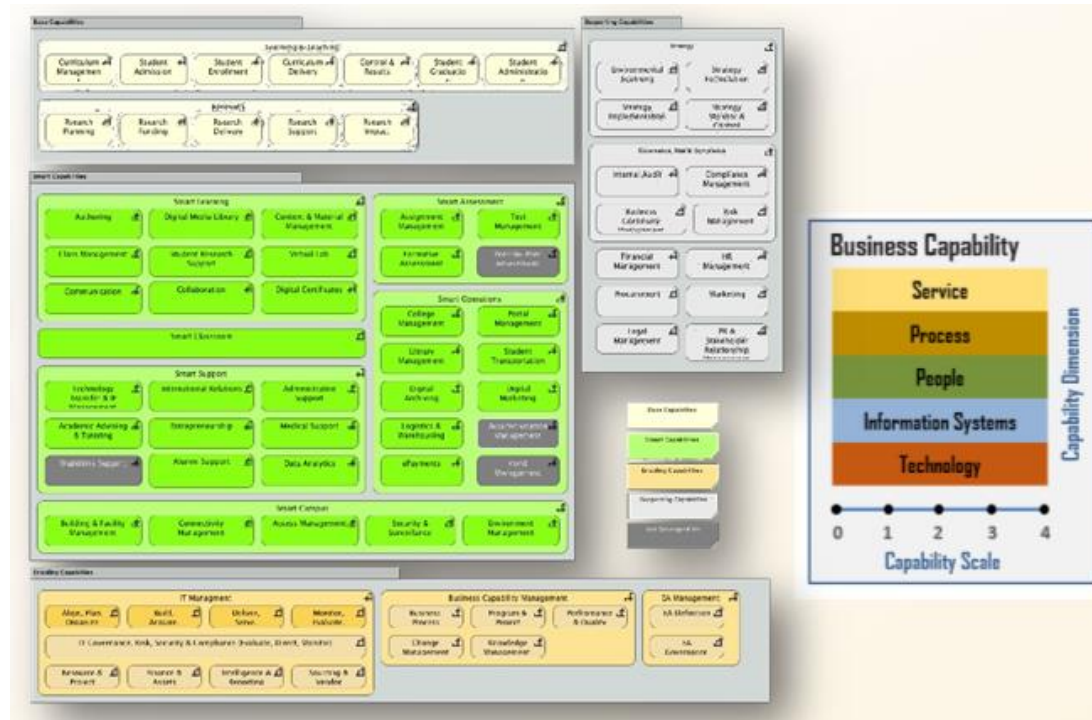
Base Capabilities

Learning & Teaching

Curriculum Management

Student Admission

Student Enrolment

Curriculum Delivery

Control & Results

Student Graduatio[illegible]

Student Administratio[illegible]

Research

Research Planning

Research Funding

Research Delivery

Research Support

Research Impac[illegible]

Supporting Capabilities

Strategy

Environmental Scanning

Strategy Formulation

Strategy Implementation

Strategy Monitor & Control

Governance, Risk, Compliance

Internal Audit

Compliance Management

Business Continuity Management

Risk Management

Financial Management

HR Management

Procurement

Marketing

Legal Management

PR & Stakeholder Relationship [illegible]

Smart Capabilities

Smart Learning

Authoring

Digital Media Library

Content & Material Management

Class Management

Student Research Support

Virtual Lab

Communication

Collaboration

Digital Certificates

Smart Assessment

Assignment Management

Test Management

Formative Assessment

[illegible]

Smart Operations

College Management

Portal Management

Library Management

Student Transportation

Digital Archiving

Digital Marketing

Logistics & Warehousing

Accommodation Management

ePayments

Fund Management

Smart Eservices

Smart Support

Technology transfer & IP Management

International Relations

Administrative Support

Academic Advising & Tutoring

Entrepreneurship

Medical Support

Disabilities Support

Alumni Support

Data Analytics

Smart Campus

Building & Facility Management

Connectivity Management

Access Management

Security & Surveillance

Environment Management

Base Capabilities

Smart Capabilities

Enabling Capabilities

Supporting Capabilities

Not Developed Yet

Enabling Capabilities

IT Managment

Align, Plan, Organize

Build, Acquire

Deliver, Serve

Monitor, Evaluate

IT Governance, Risk, Security & Compliance (Evaluate, Direct, Monitor)

Resource & Project

Finance & Assets

Intelligence & Reporting

Sourcing & Vendor

Business Capability Management

Business Process

Program & Project

Performance & Quality

Change Management

Knowledge Management

EA Management

EA Definition

EA Governance

Business Capability

Service

Process

People

Information Systems

Technology

Capability Dimension

0 1 2 3 4

Capability Scale